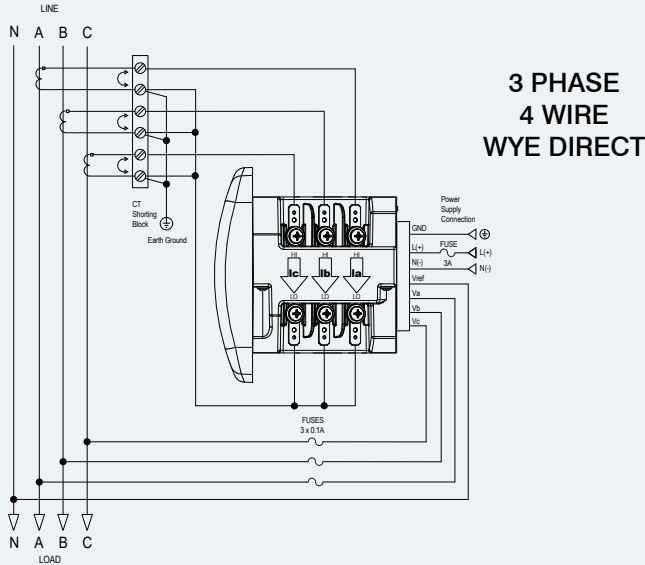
LINE

N A B C

3 PHASE
4 WIRE
WYE DIRECT

CT Shorting Block

Earth Ground

Power Supply Connection

GND

L(+)

N(-)

FUSE

3A

L(+)

N(-)

Vref

Va

Vb

Vc

HI

HI

HI

Ic

Ib

Ia

LO

LO

LO

FUSES
3 x 0.1A

N A B C

LOAD